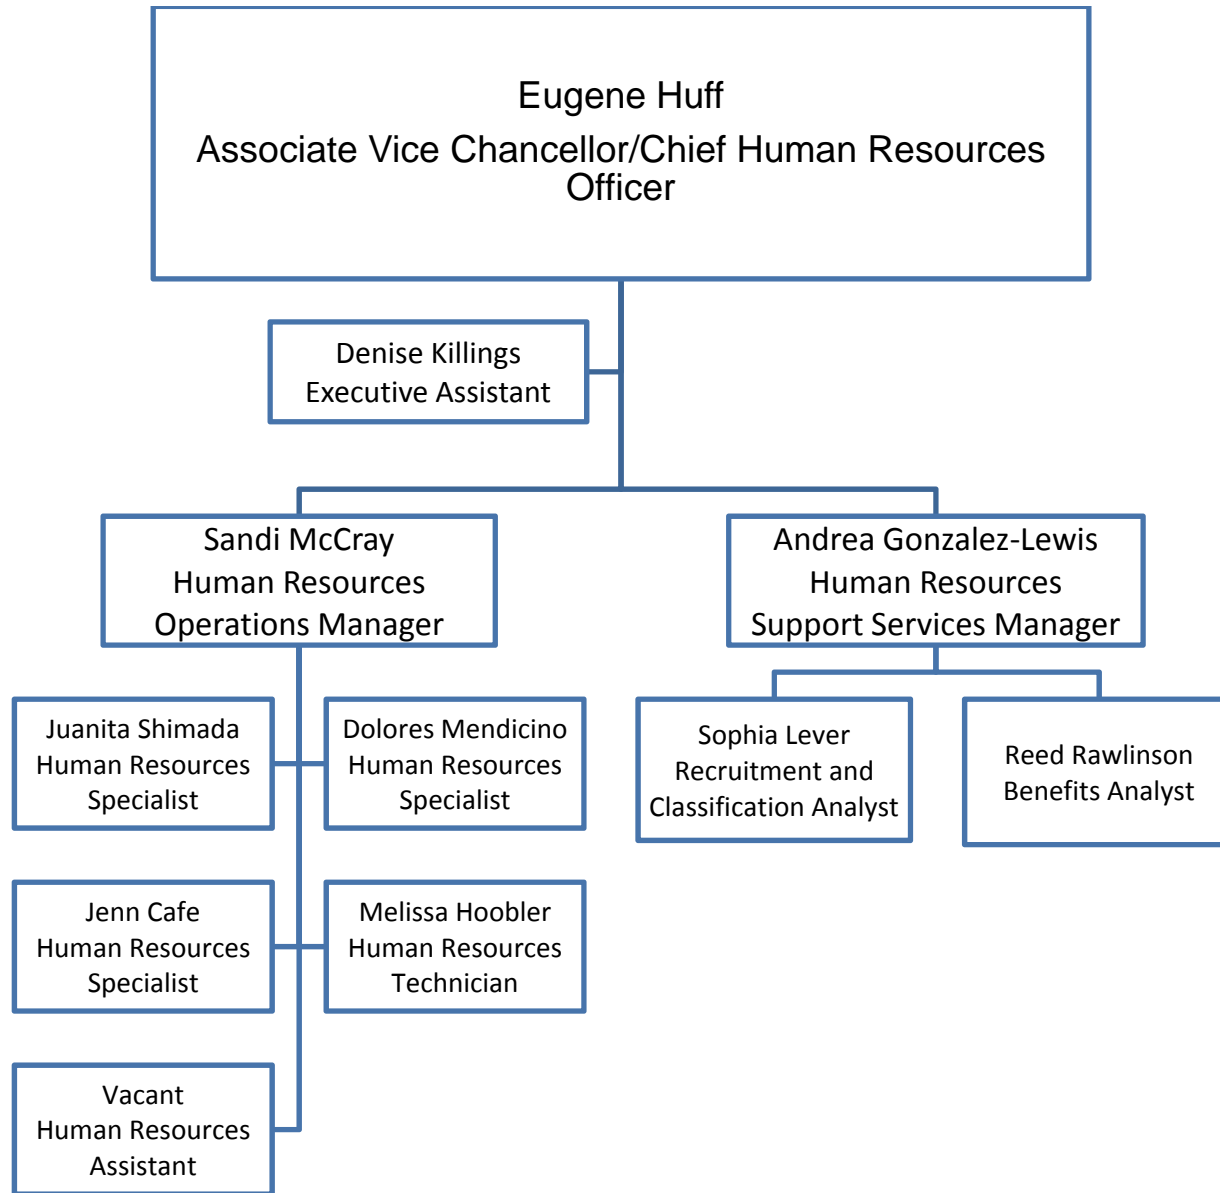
Eugene Huff
Associate Vice Chancellor/Chief Human Resources Officer

Denise Killings
Executive Assistant

Sandi McCray
Human Resources
Operations Manager

Andrea Gonzalez-Lewis
Human Resources
Support Services Manager

Juanita Shimada
Human Resources
Specialist

Dolores Mendicino
Human Resources
Specialist

Sophia Lever
Recruitment and
Classification Analyst

Reed Rawlinson
Benefits Analyst

Jenn Cafe
Human Resources
Specialist

Melissa Hoobler
Human Resources
Technician

Vacant
Human Resources
Assistant